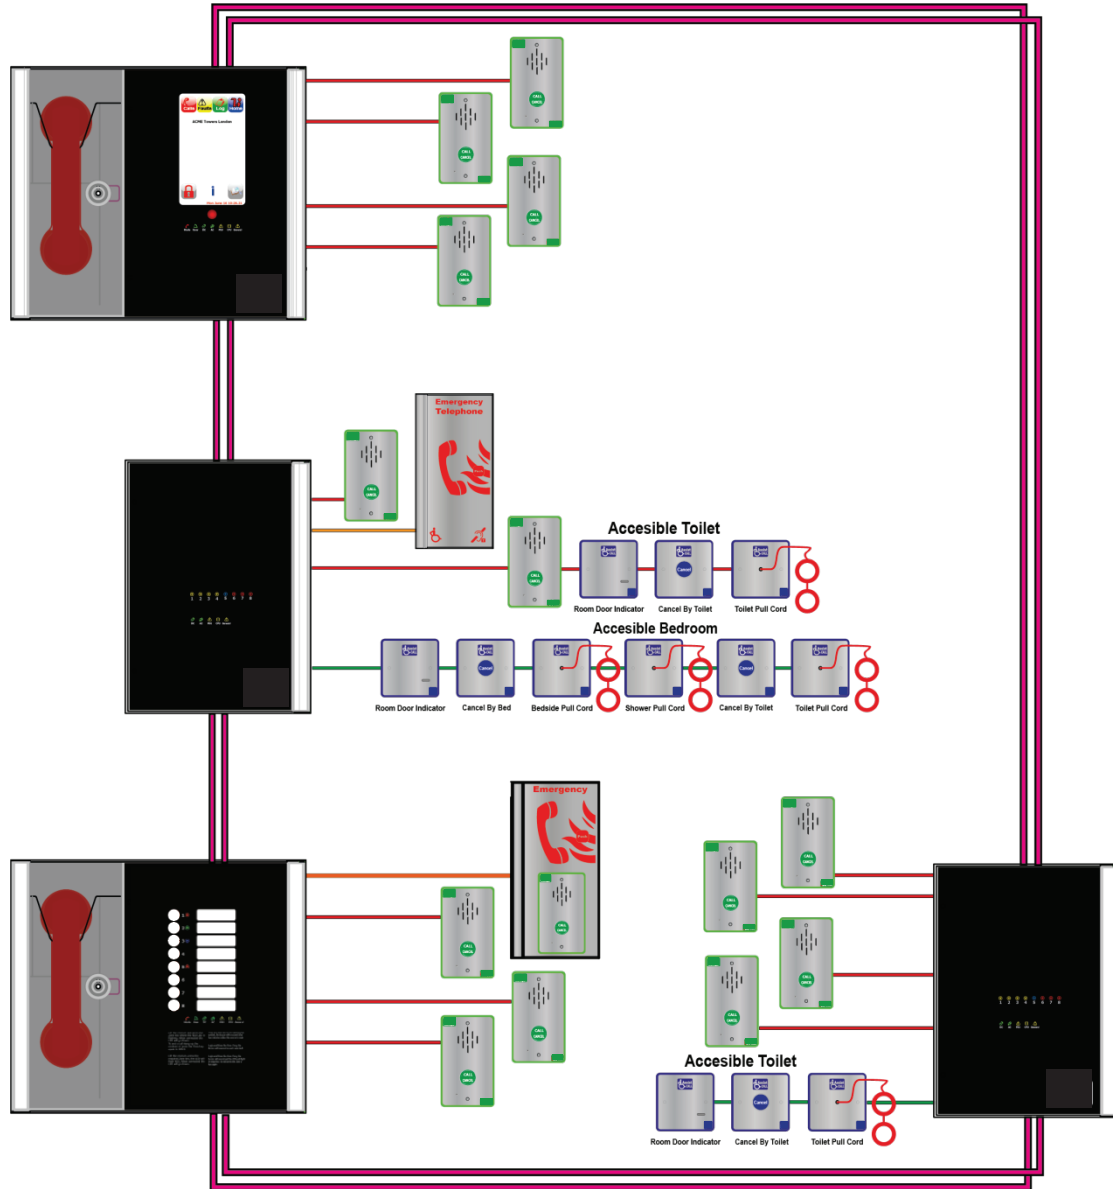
Calls Faults Log Interface

ACME Towers London

Emergency Telephone

Accesible Toilet

Room Door Indicator

Cancel By Toilet

Toilet Pull Cord

Accesible Bedroom

Room Door Indicator

Cancel By Bed

Bedside Pull Cord

Shower Pull Cord

Cancel By Toilet

Toilet Pull Cord

Emergency

Accesible Toilet

Room Door Indicator

Cancel By Toilet

Toilet Pull Cord